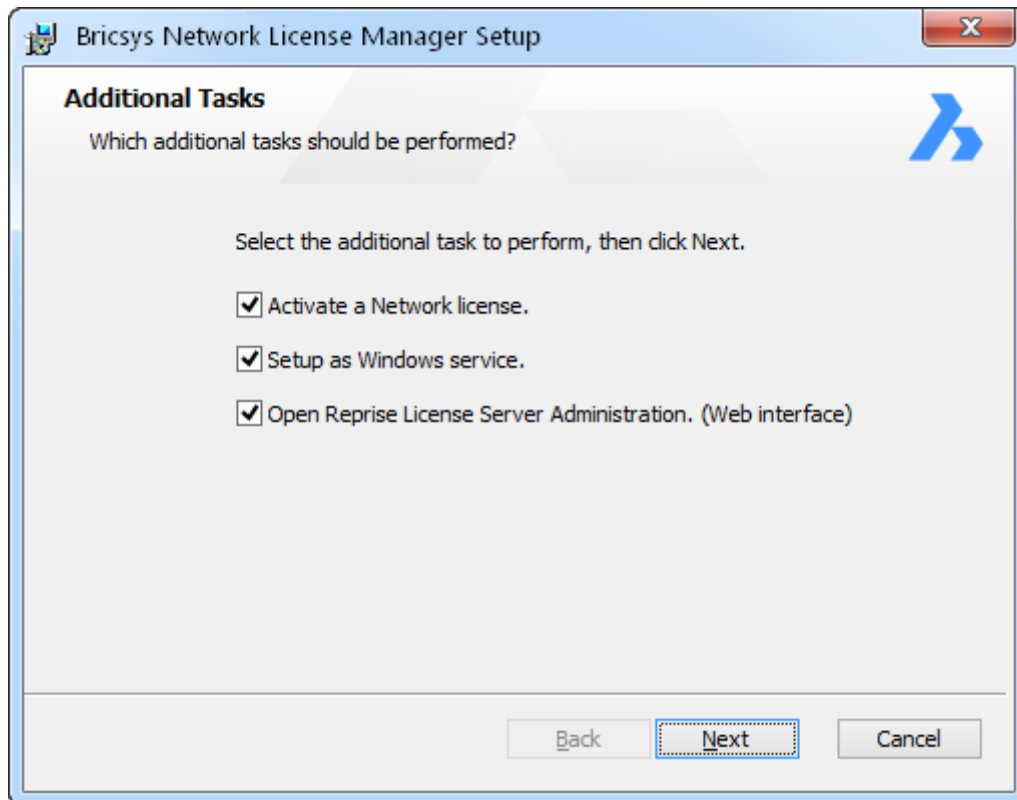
Bricsys Network License Manager Setup

Additional Tasks

Which additional tasks should be performed?

Select the additional task to perform, then click Next.

Activate a Network license.

Setup as Windows service.

Open Reprise License Server Administration. (Web interface)

Back

Next

Cancel